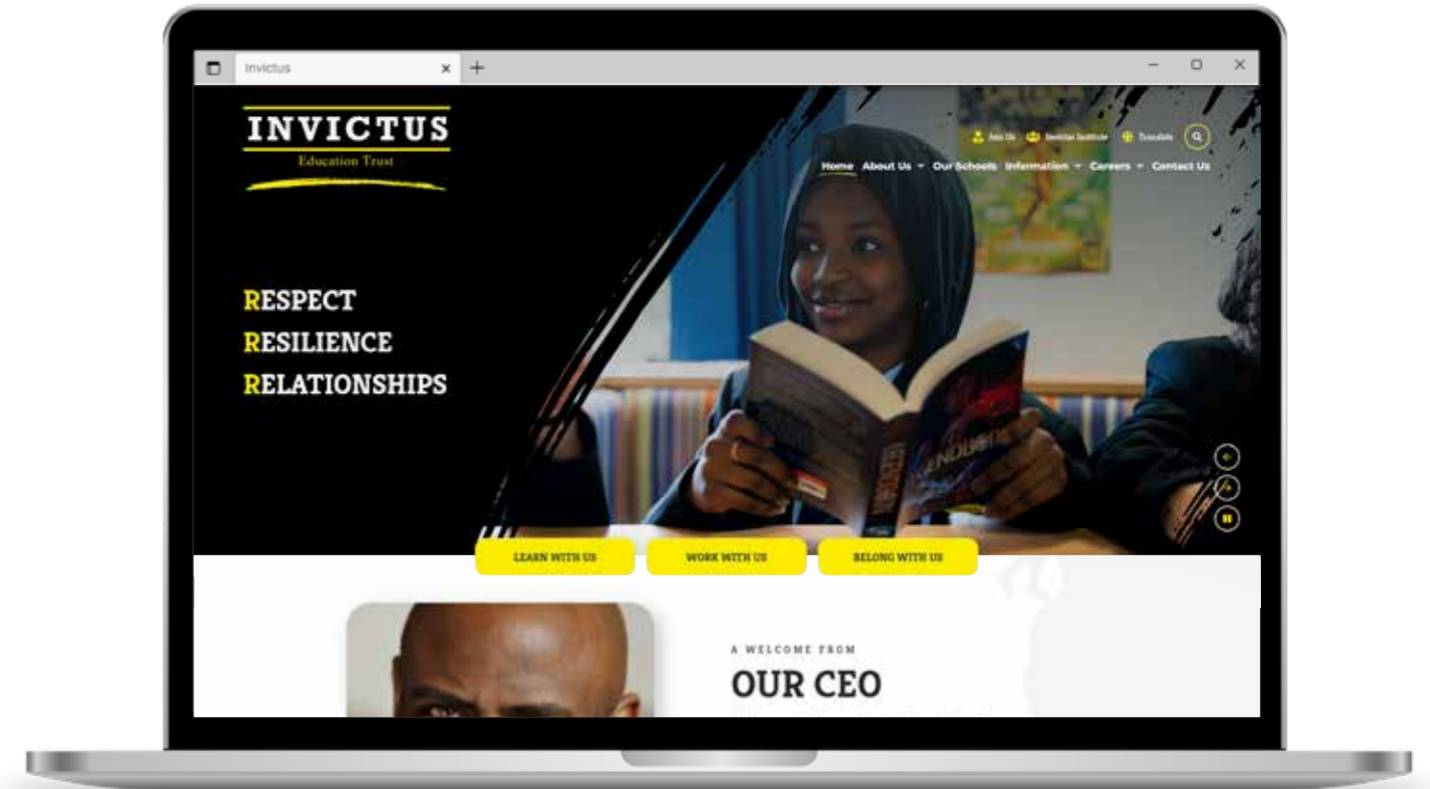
Invictus

INVICTUS
Education Trust

Join Us   Invictus Institute   Translate

Home   About Us   Our Schools   Information   Careers   Contact Us

RESPECT
RESILIENCE
RELATIONSHIPS

LEARN WITH US   WORK WITH US   BELONG WITH US

A WELCOME FROM
OUR CEO